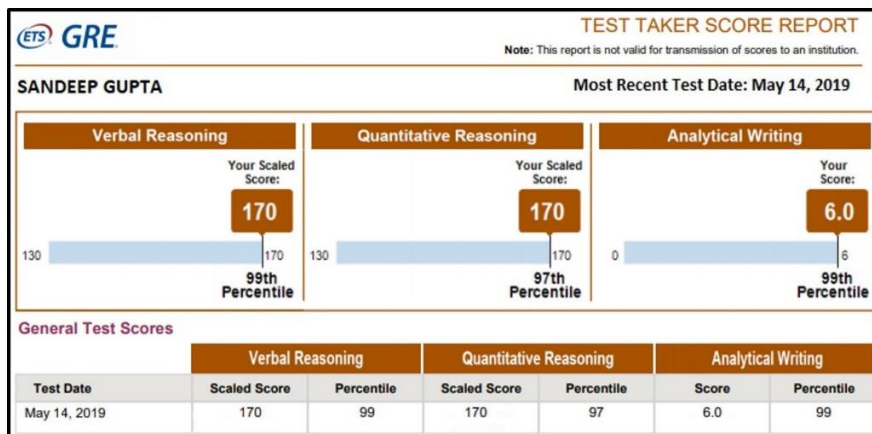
ETS GRE

TEST TAKER SCORE REPORT

Note: This report is not valid for transmission of scores to an institution.

SANDEEP GUPTA

Most Recent Test Date: May 14, 2019

Verbal Reasoning

Your Scaled Score:

170

130

170

99th Percentile

Quantitative Reasoning

Your Scaled Score:

170

130

170

97th Percentile

Analytical Writing

Your Score:

6.0

0

6

99th Percentile

General Test Scores

| | Verbal Reasoning | | Quantitative Reasoning | | Analytical Writing | |
|---|---|---|---|---|---|---|
| Test Date | Scaled Score | Percentile | Scaled Score | Percentile | Score | Percentile |
| May 14, 2019 | 170 | 99 | 170 | 97 | 6.0 | 99 |